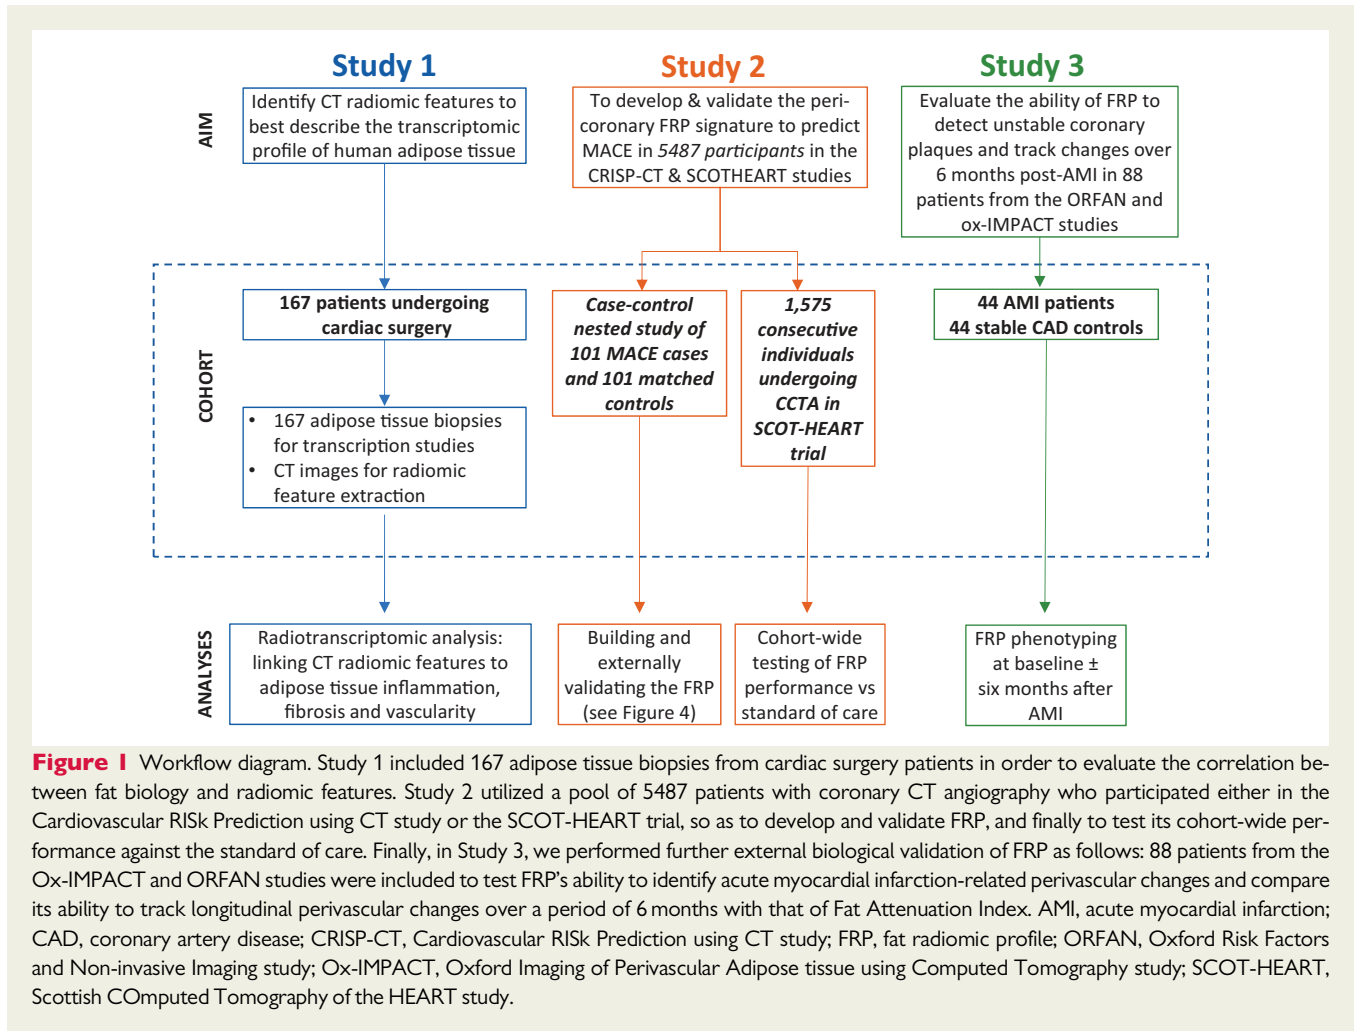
Study 1

Study 2

Study 3

AIM

Identify CT radiomic features to best describe the transcriptomic profile of human adipose tissue

To develop & validate the pericoronary FRP signature to predict MACE in *5487 participants* in the CRISP-CT & SCOTHEART studies

Evaluate the ability of FRP to detect unstable coronary plaques and track changes over 6 months post-AMI in 88 patients from the ORFAN and ox-IMPACT studies

COHORT

**167 patients undergoing cardiac surgery**

- 167 adipose tissue biopsies for transcription studies
- CT images for radiomic feature extraction

***Case-control nested study of 101 MACE cases and 101 matched controls***

***1,575 consecutive individuals undergoing CCTA in SCOT-HEART trial***

**44 AMI patients 44 stable CAD controls**

ANALYSES

Radiotranscriptomic analysis: linking CT radiomic features to adipose tissue inflammation, fibrosis and vascularity

Building and externally validating the FRP (see Figure 4)

Cohort-wide testing of FRP performance vs standard of care

FRP phenotyping at baseline ± six months after AMI

**Figure 1** Workflow diagram. Study 1 included 167 adipose tissue biopsies from cardiac surgery patients in order to evaluate the correlation between fat biology and radiomic features. Study 2 utilized a pool of 5487 patients with coronary CT angiography who participated either in the Cardiovascular RISk Prediction using CT study or the SCOT-HEART trial, so as to develop and validate FRP, and finally to test its cohort-wide performance against the standard of care. Finally, in Study 3, we performed further external biological validation of FRP as follows: 88 patients from the Ox-IMPACT and ORFAN studies were included to test FRP's ability to identify acute myocardial infarction-related perivascular changes and compare its ability to track longitudinal perivascular changes over a period of 6 months with that of Fat Attenuation Index. AMI, acute myocardial infarction; CAD, coronary artery disease; CRISP-CT, Cardiovascular RISk Prediction using CT study; FRP, fat radiomic profile; ORFAN, Oxford Risk Factors and Non-invasive Imaging study; Ox-IMPACT, Oxford Imaging of Perivascular Adipose tissue using Computed Tomography study; SCOT-HEART, Scottish COmputed Tomography of the HEART study.